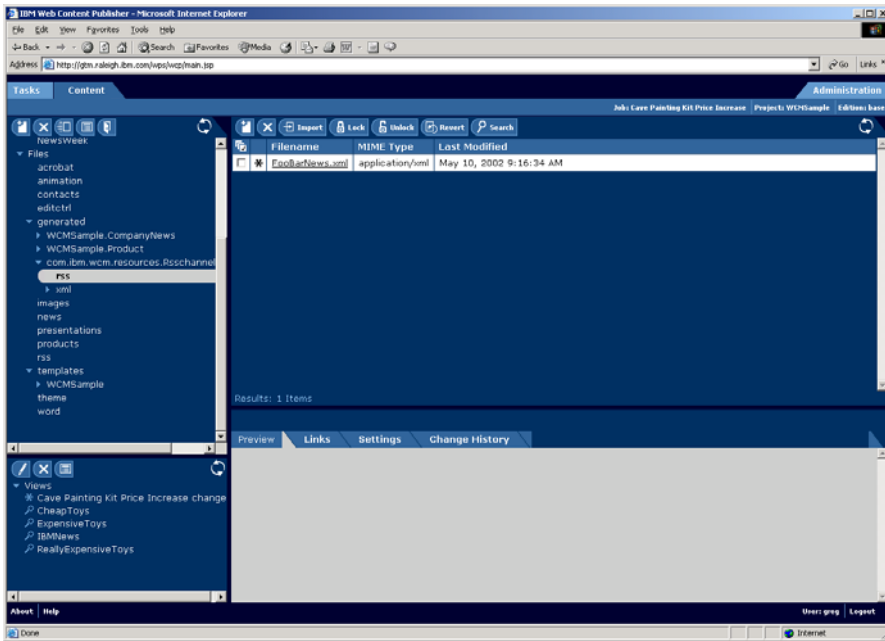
IBM Web Content Publisher - Microsoft Internet Explorer

File Edit View Favorites Tools Help

Back Search Favorites Media

Address http://gtm.raleigh.ibm.com/wps/wcp/main.jsp

Go Links

Tasks Content Administration

Job: Cave Painting Kit Price Increase Project: WCMSample Edition: base

NewsWeek
Files
acrobat
animation
contacts
editctrl
generated
WCMSample.CompanyNews
WCMSample.Product
com.ibm.wcm.resources.Rsschannel
rss
xml
images
news
presentations
products
rss
templates
WCMSample
theme
word

Import Lock Unlock Revert Search

| | Filename | MIME Type | Last Modified |
|---|---|---|---|
| ☐ ✱ | FoobarNews.xml | application/xml | May 10, 2002 9:16:34 AM |

Results: 1 Items

Preview Links Settings Change History

Views
Cave Painting Kit Price Increase change
CheapToys
ExpensiveToys
IBMNews
ReallyExpensiveToys

About Help

User: greg Logout

Done

Internet